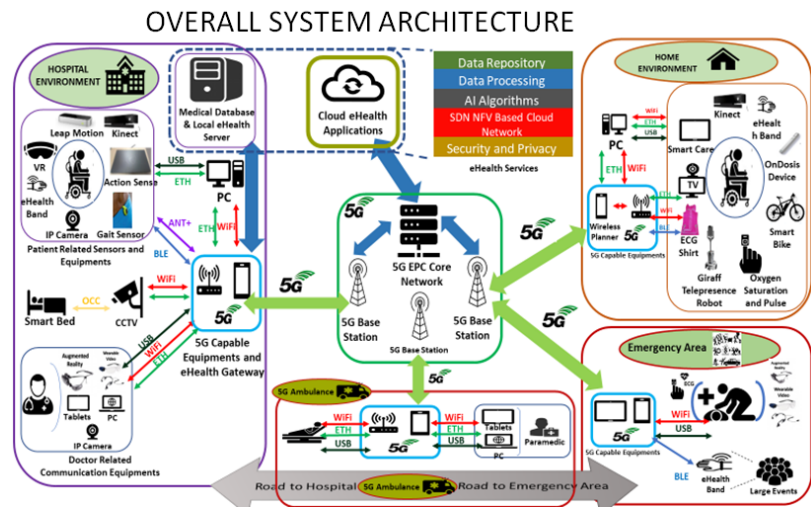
OVERALL SYSTEM ARCHITECTURE

HOSPITAL ENVIRONMENT

Medical Database & Local eHealth Server

Cloud eHealth Applications

Data Repository
Data Processing
AI Algorithms
SDN NFV Based Cloud Network
Security and Privacy

eHealth Services

HOME ENVIRONMENT

Leap Motion
Kinect
VR
Action Sense
eHealth Band
IP Camera
Gait Sensor
Patient Related Sensors and Equipments

USB
ETH
PC
ETH
WiFi
ANT+
BLE

WiFi
OCC
Smart Bed
CCTV

5G Capable Equipments and eHealth Gateway

USB
WiFi
ETH

Augmented Reality
Wearable Video
Tablets
PC
IP Camera
Doctor Related Communication Equipments

5G
5G
5G EPC Core Network
5G Base Station
5G Base Station
5G Base Station
5G
5G

PC
WiFi
ETH
USB
Kinect
eHealth Band
Smart Care
OnDosis Device
TV
ETH
WiFi
Wireless Planner
BLE
5G
5G Capable Equipments
ECG Shirt
Smart Bike
Giraff Telepresence Robot
Oxygen Saturation and Pulse

Emergency Area

ECG
Augmented Reality
Wearable Video
WiFi
USB
5G Capable Equipments
BLE
eHealth Band
Large Events

5G Ambulance
WiFi
ETH
USB
WiFi
ETH
USB
Tablets
PC
Paramedic

Road to Hospital
5G Ambulance
Road to Emergency Area